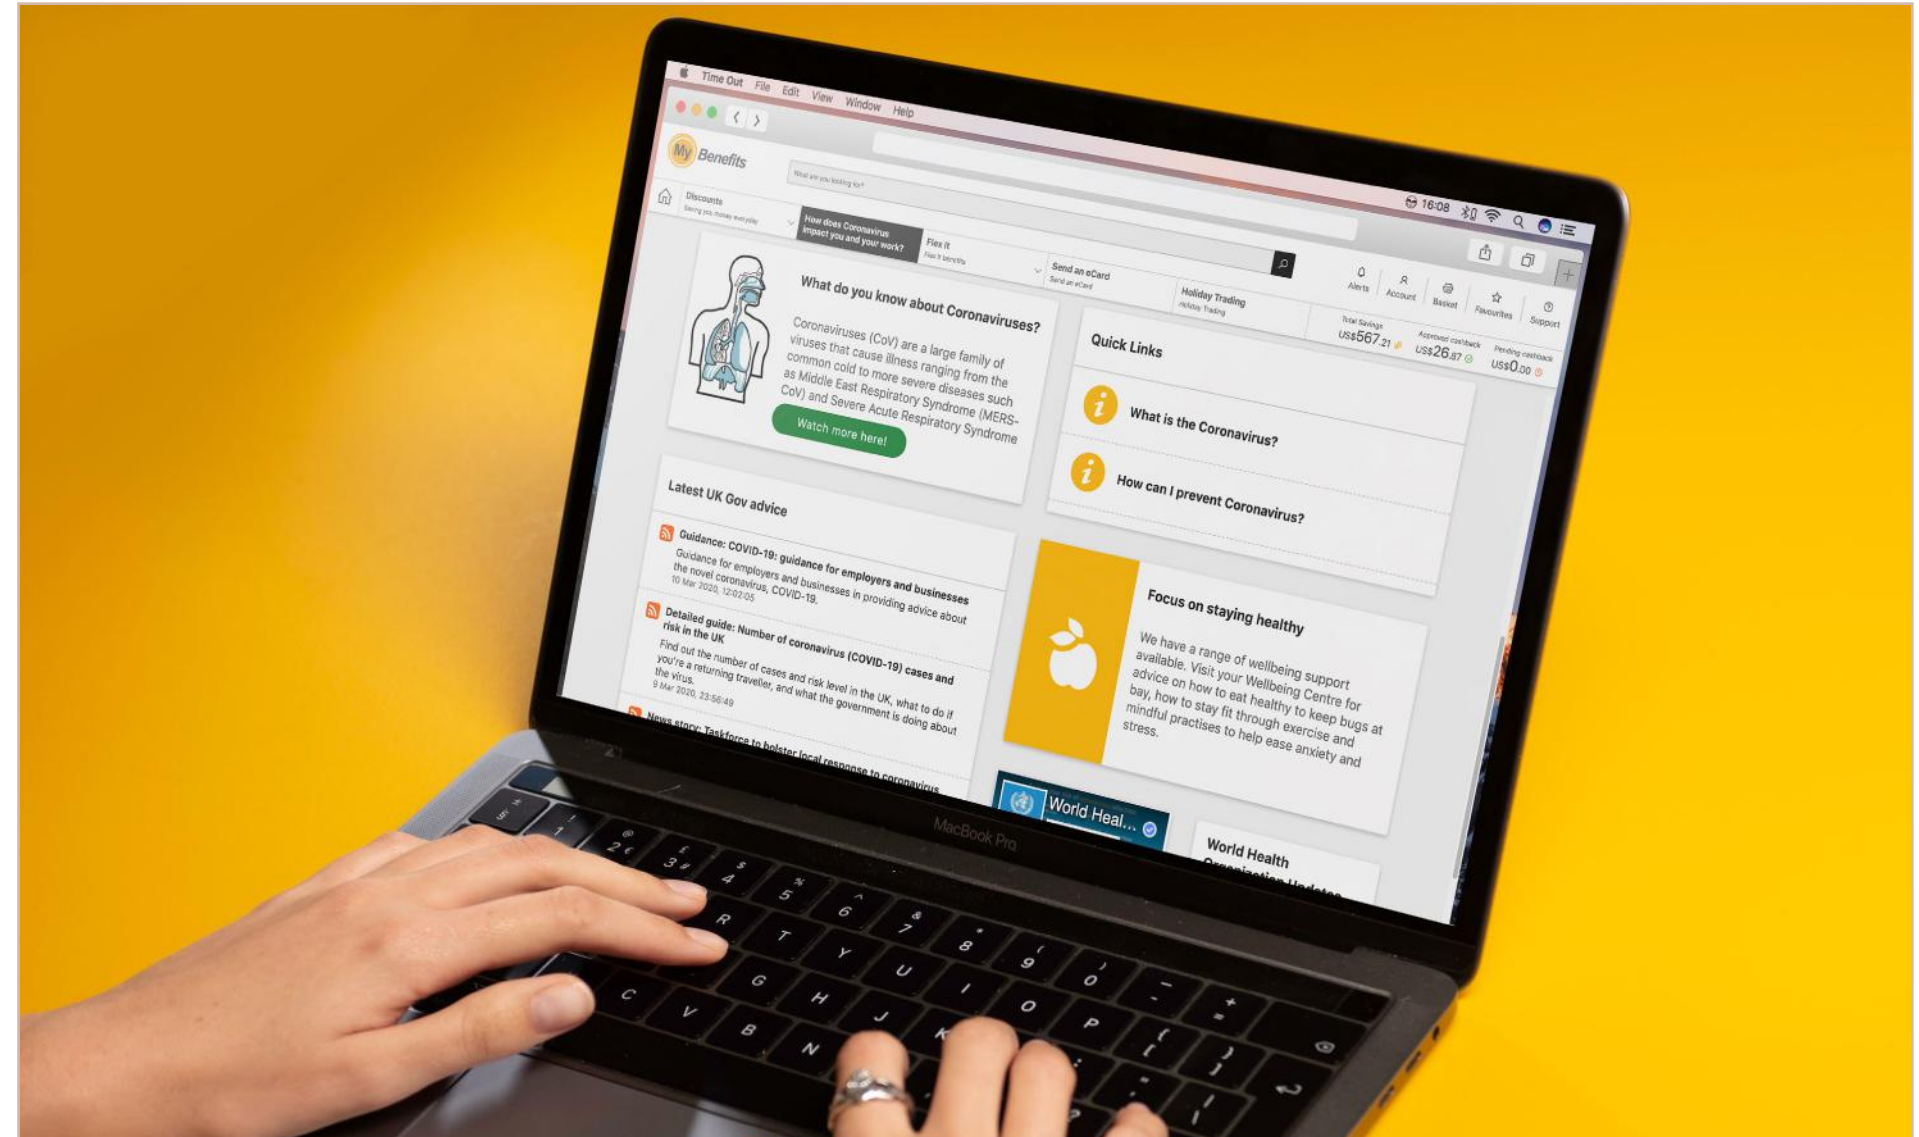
Time Out File Edit View Window Help

16:08

My Benefits

What are you looking for?

Discounts
Saving you money everyday

How does Coronavirus impact you and your work?

Flex it
Flex it benefits

Send an eCard
Send an eCard

Holiday Trading
Holiday Trading

Alerts Account Basket Favourites Support

Total Savings
US$567.21

Approved cashback
US$26.87

Pending cashback
US$0.00

What do you know about Coronaviruses?

Coronaviruses (CoV) are a large family of viruses that cause illness ranging from the common cold to more severe diseases such as Middle East Respiratory Syndrome (MERS-CoV) and Severe Acute Respiratory Syndrome

Watch more here!

Quick Links

What is the Coronavirus?

How can I prevent Coronavirus?

Latest UK Gov advice

Guidance: COVID-19: guidance for employers and businesses
Guidance for employers and businesses in providing advice about the novel coronavirus, COVID-19.
10 Mar 2020, 12:02:05

Detailed guide: Number of coronavirus (COVID-19) cases and risk in the UK
Find out the number of cases and risk level in the UK, what to do if you're a returning traveller, and what the government is doing about the virus.
9 Mar 2020, 23:56:49

News story: Taskforce to bolster local response to coronavirus

Focus on staying healthy

We have a range of wellbeing support available. Visit your Wellbeing Centre for advice on how to eat healthy to keep bugs at bay, how to stay fit through exercise and mindful practises to help ease anxiety and stress.

World Heal...

World Health Organization Update

MacBook Pro